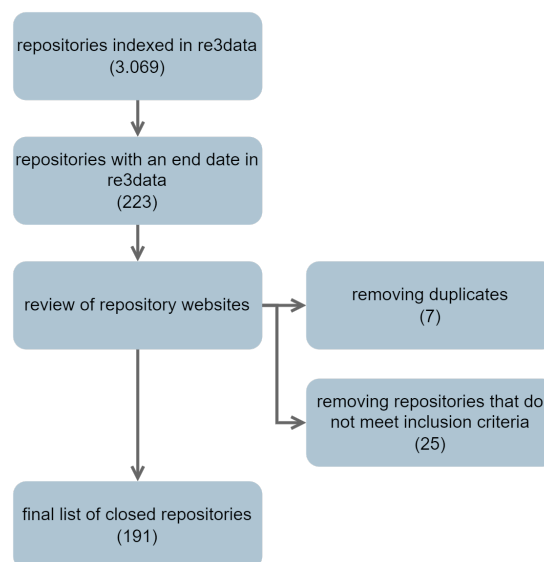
repositories indexed in re3data
(3.069)

repositories with an end date in re3data
(223)

review of repository websites

removing duplicates
(7)

removing repositories that do not meet inclusion criteria
(25)

final list of closed repositories
(191)